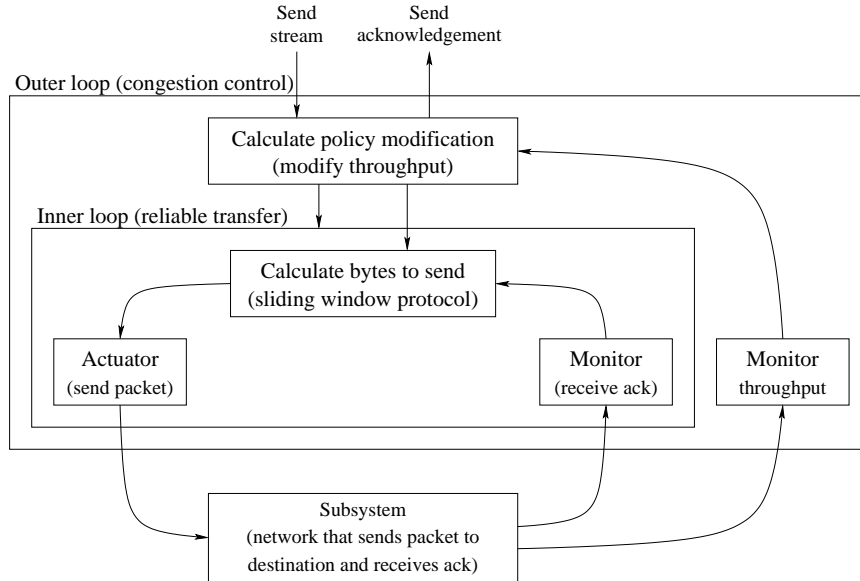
Send stream

Send acknowledgement

Outer loop (congestion control)

Calculate policy modification (modify throughput)

Inner loop (reliable transfer)

Calculate bytes to send (sliding window protocol)

Actuator (send packet)

Monitor (receive ack)

Monitor throughput

Subsystem (network that sends packet to destination and receives ack)